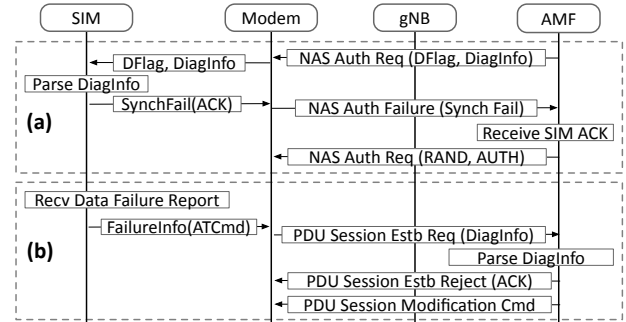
SIM
Modem
gNB
AMF

NAS Auth Req (DFlag, DiagInfo)
DFlag, DiagInfo
Parse DiagInfo
SynchFail(ACK)
NAS Auth Failure (Synch Fail)
(a)
Receive SIM ACK
NAS Auth Req (RAND, AUTH)

Recv Data Failure Report
FailureInfo(ATCmd)
PDU Session Estb Req (DiagInfo)
(b)
Parse DiagInfo
PDU Session Estb Reject (ACK)
PDU Session Modification Cmd